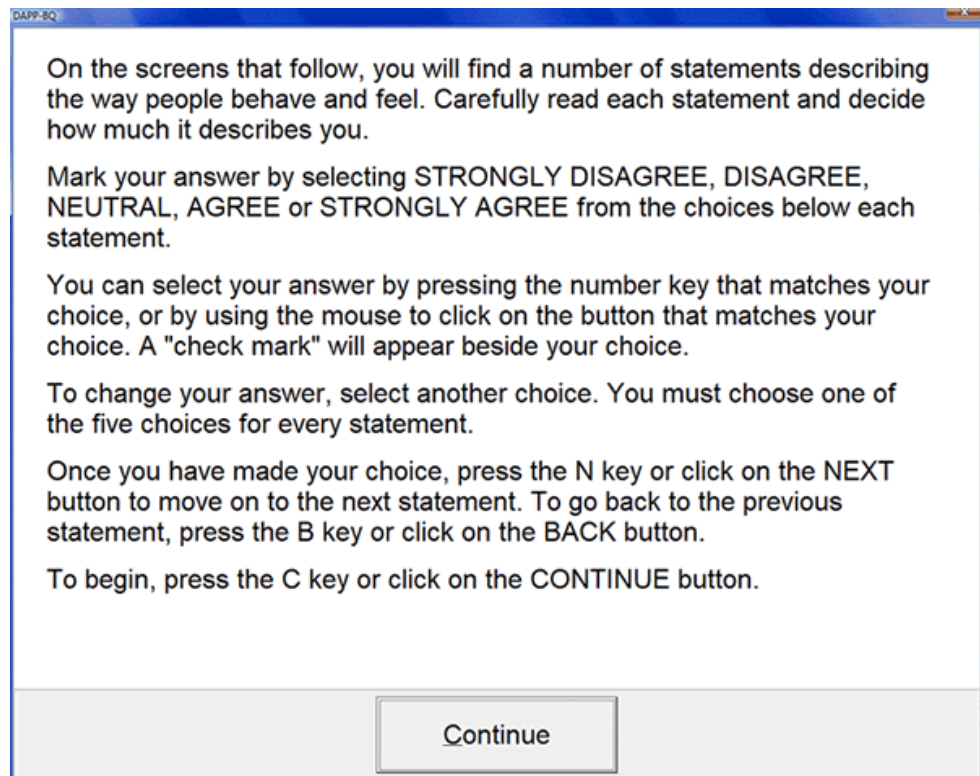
DAPP-BQ

On the screens that follow, you will find a number of statements describing the way people behave and feel. Carefully read each statement and decide how much it describes you.

Mark your answer by selecting STRONGLY DISAGREE, DISAGREE, NEUTRAL, AGREE or STRONGLY AGREE from the choices below each statement.

You can select your answer by pressing the number key that matches your choice, or by using the mouse to click on the button that matches your choice. A "check mark" will appear beside your choice.

To change your answer, select another choice. You must choose one of the five choices for every statement.

Once you have made your choice, press the N key or click on the NEXT button to move on to the next statement. To go back to the previous statement, press the B key or click on the BACK button.

To begin, press the C key or click on the CONTINUE button.

Continue